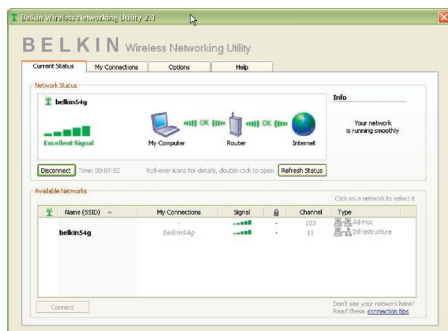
Belkin Wireless Networking Utility 2.1

BELKIN Wireless Networking Utility

Current Status | My Connections | Options | Help

Network Status

belkin54g

Excellent Signal

My Computer OK Router OK Internet

Info

Your network is running smoothly

Disconnect Time: 00:07:52 Roll-over icons for details, double-click to open Refresh Status

Available Networks

Click on a network to select it

| | Name (SSID) | My Connections | Signal | | Channel | Type |
|---|---|---|---|---|---|---|
| | | | | | 103 | Ad-Hoc |
| | belkin54g | belkin54g | | | 11 | Infrastructure |

Connect

Don't see your network here? Read these connection tips